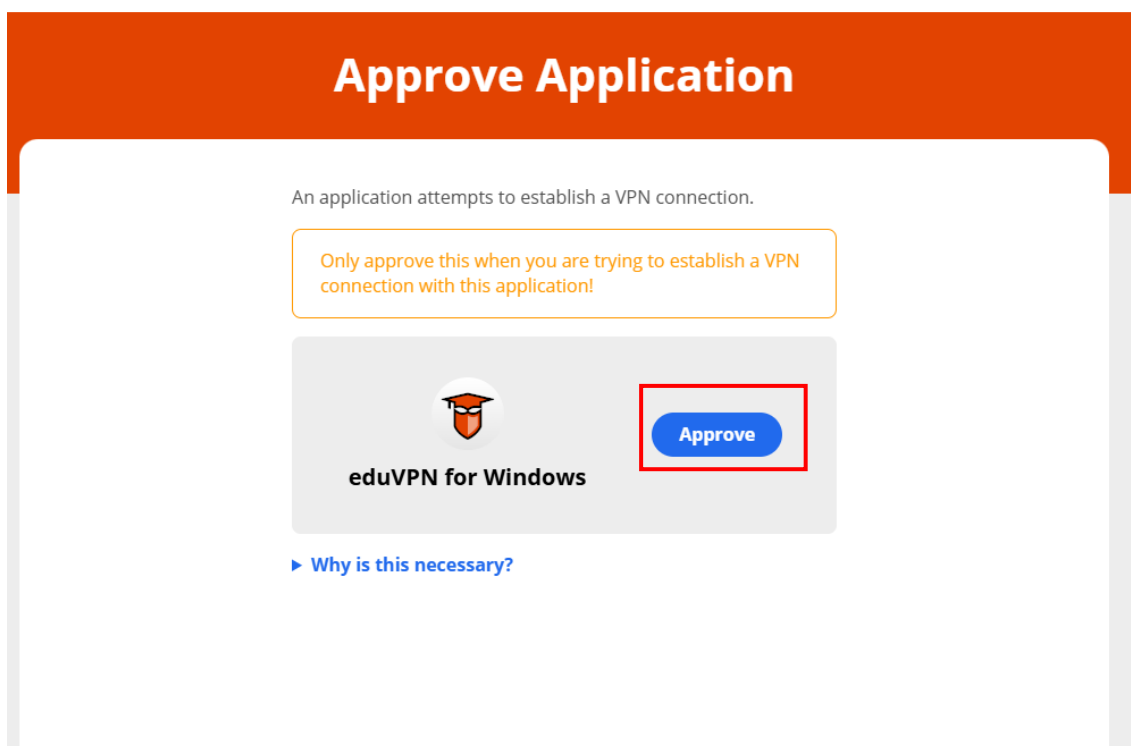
Approve Application

An application attempts to establish a VPN connection.

Only approve this when you are trying to establish a VPN connection with this application!

eduVPN for Windows

Approve

▶ Why is this necessary?